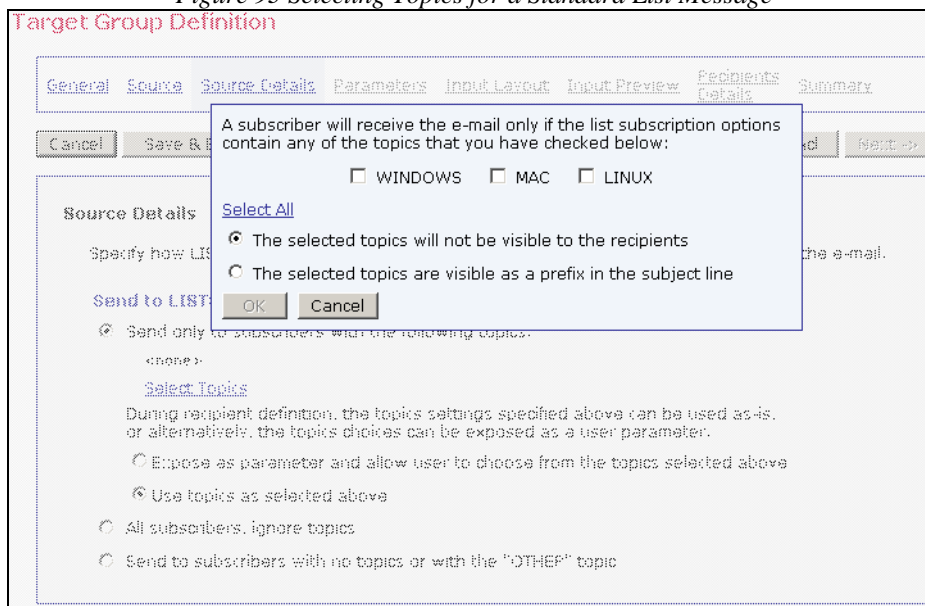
Figure 95 Selecting Topics for a Standard List Message

Target Group Definition

General Source Source Details Parameters Input Layout Input Preview Recipients Details Summary

Cancel Save & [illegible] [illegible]d Next ->

A subscriber will receive the e-mail only if the list subscription options contain any of the topics that you have checked below:

☐ WINDOWS ☐ MAC ☐ LINUX

Select All

The selected topics will not be visible to the recipients

The selected topics are visible as a prefix in the subject line

OK Cancel

Source Details

Specify how LIS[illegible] the e-mail.

Send to LIST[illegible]

Send only to subscribers with the following topics:

<none>

Select Topics

During recipient definition, the topics settings specified above can be used as-is, or alternatively, the topics choices can be exposed as a user parameter.

Expose as parameter and allow user to choose from the topics selected above

Use topics as selected above

All subscribers, ignore topics

Send to subscribers with no topics or with the "OTHER" topic